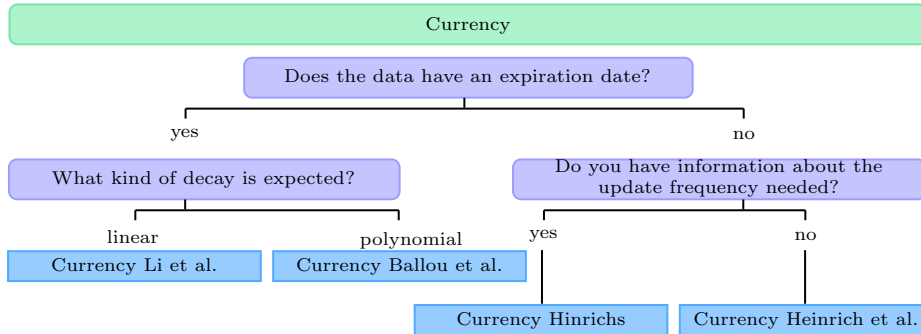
Currency

Does the data have an expiration date?

yes

no

What kind of decay is expected?

Do you have information about the update frequency needed?

linear

polynomial

yes

no

Currency Li et al.

Currency Ballou et al.

Currency Hinrichs

Currency Heinrich et al.